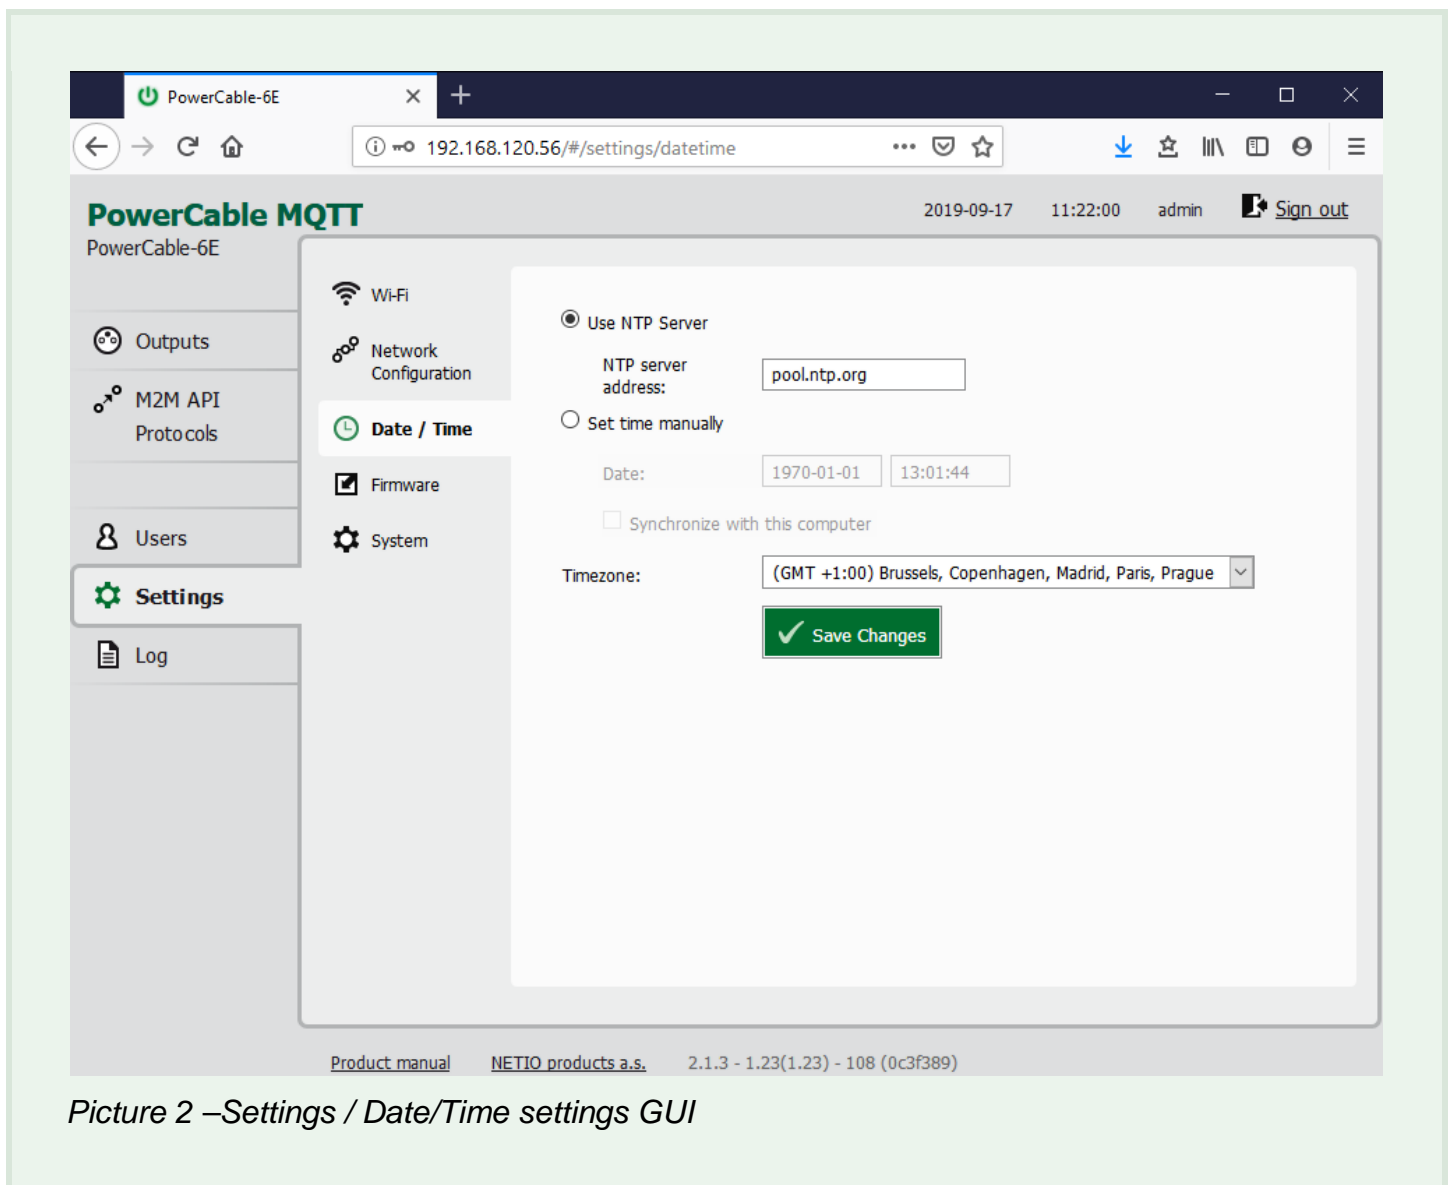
PowerCable-6E

192.168.120.56/#/settings/datetime

PowerCable MQTT
PowerCable-6E

2019-09-17 11:22:00 admin Sign out

Outputs

M2M API Protocols

Users

Settings

Log

Wi-Fi

Network Configuration

Date / Time

Firmware

System

Use NTP Server

NTP server address: pool.ntp.org

Set time manually

Date: 1970-01-01 13:01:44

Synchronize with this computer

Timezone: (GMT +1:00) Brussels, Copenhagen, Madrid, Paris, Prague

Save Changes

Product manual NETIO products a.s. 2.1.3 - 1.23(1.23) - 108 (0c3f389)

Picture 2 –Settings / Date/Time settings GUI